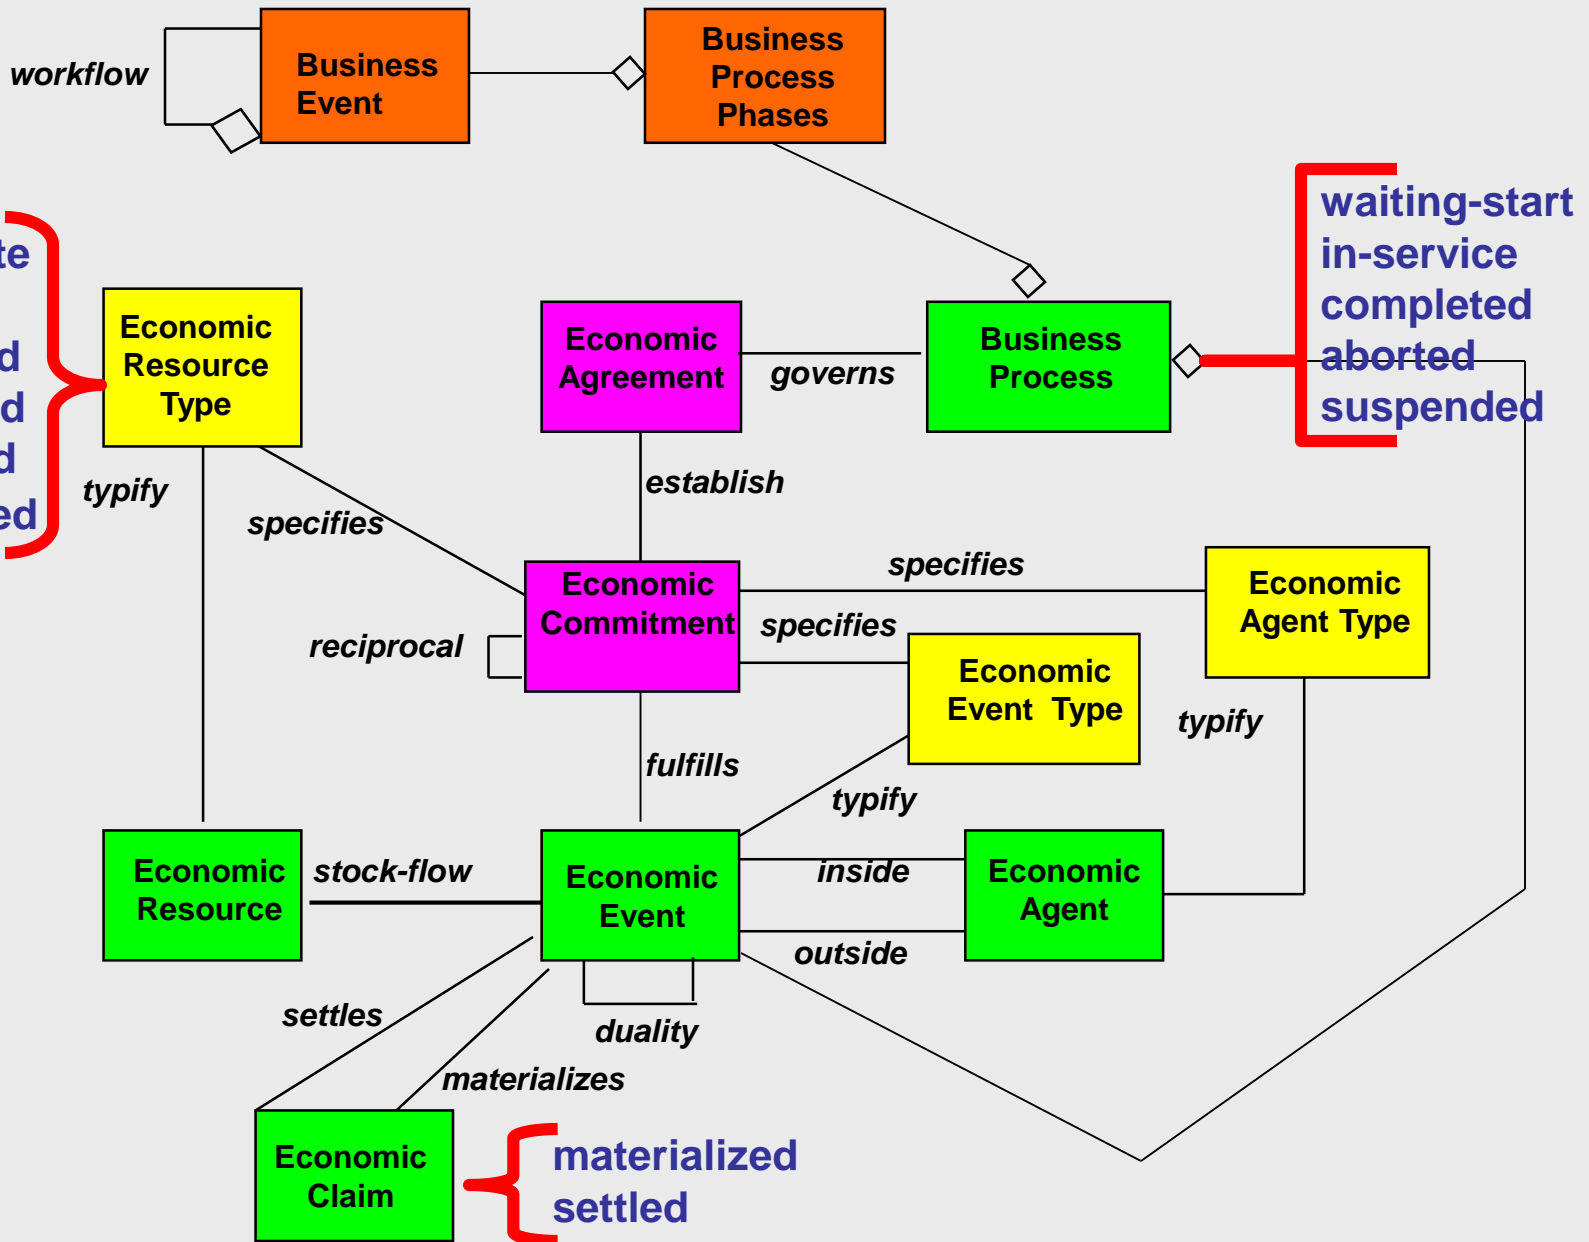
workflow

Business Event

Business Process Phases

te
d
d
d
ed

Economic Resource Type

Economic Agreement

governs

Business Process

waiting-start
in-service
completed
aborted
suspended

typify

specifies

establish

Economic Commitment

specifies

Economic Agent Type

specifies

reciprocal

Economic Event Type

typify

fulfills

typify

Economic Resource

stock-flow

Economic Event

inside

Economic Agent

outside

settles

duality

materializes

Economic Claim

materialized
settled